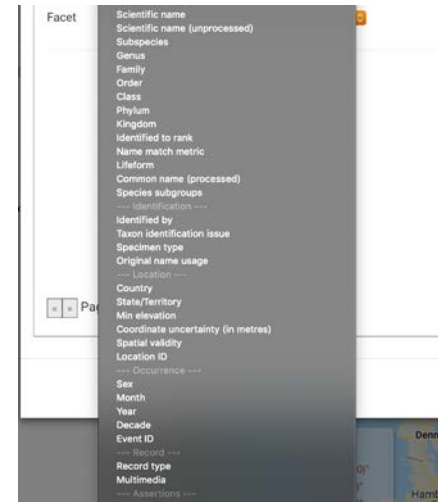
Facet

Scientific name
Scientific name (unprocessed)
Subspecies
Genus
Family
Order
Class
Phylum
Kingdom
Identified to rank
Name match metric
Lifeform
Common name (processed)
Species subgroups
--- Identification ---
Identified by
Taxon identification issue
Specimen type
Original name usage
--- Location ---
Country
State/Territory
Min elevation
Coordinate uncertainty (in metres)
Spatial validity
Location ID
--- Occurrence ---
Sex
Month
Year
Decade
Event ID
--- Record ---
Record type
Multimedia
--- Assertions ---

« » Pa

Denn

Hams